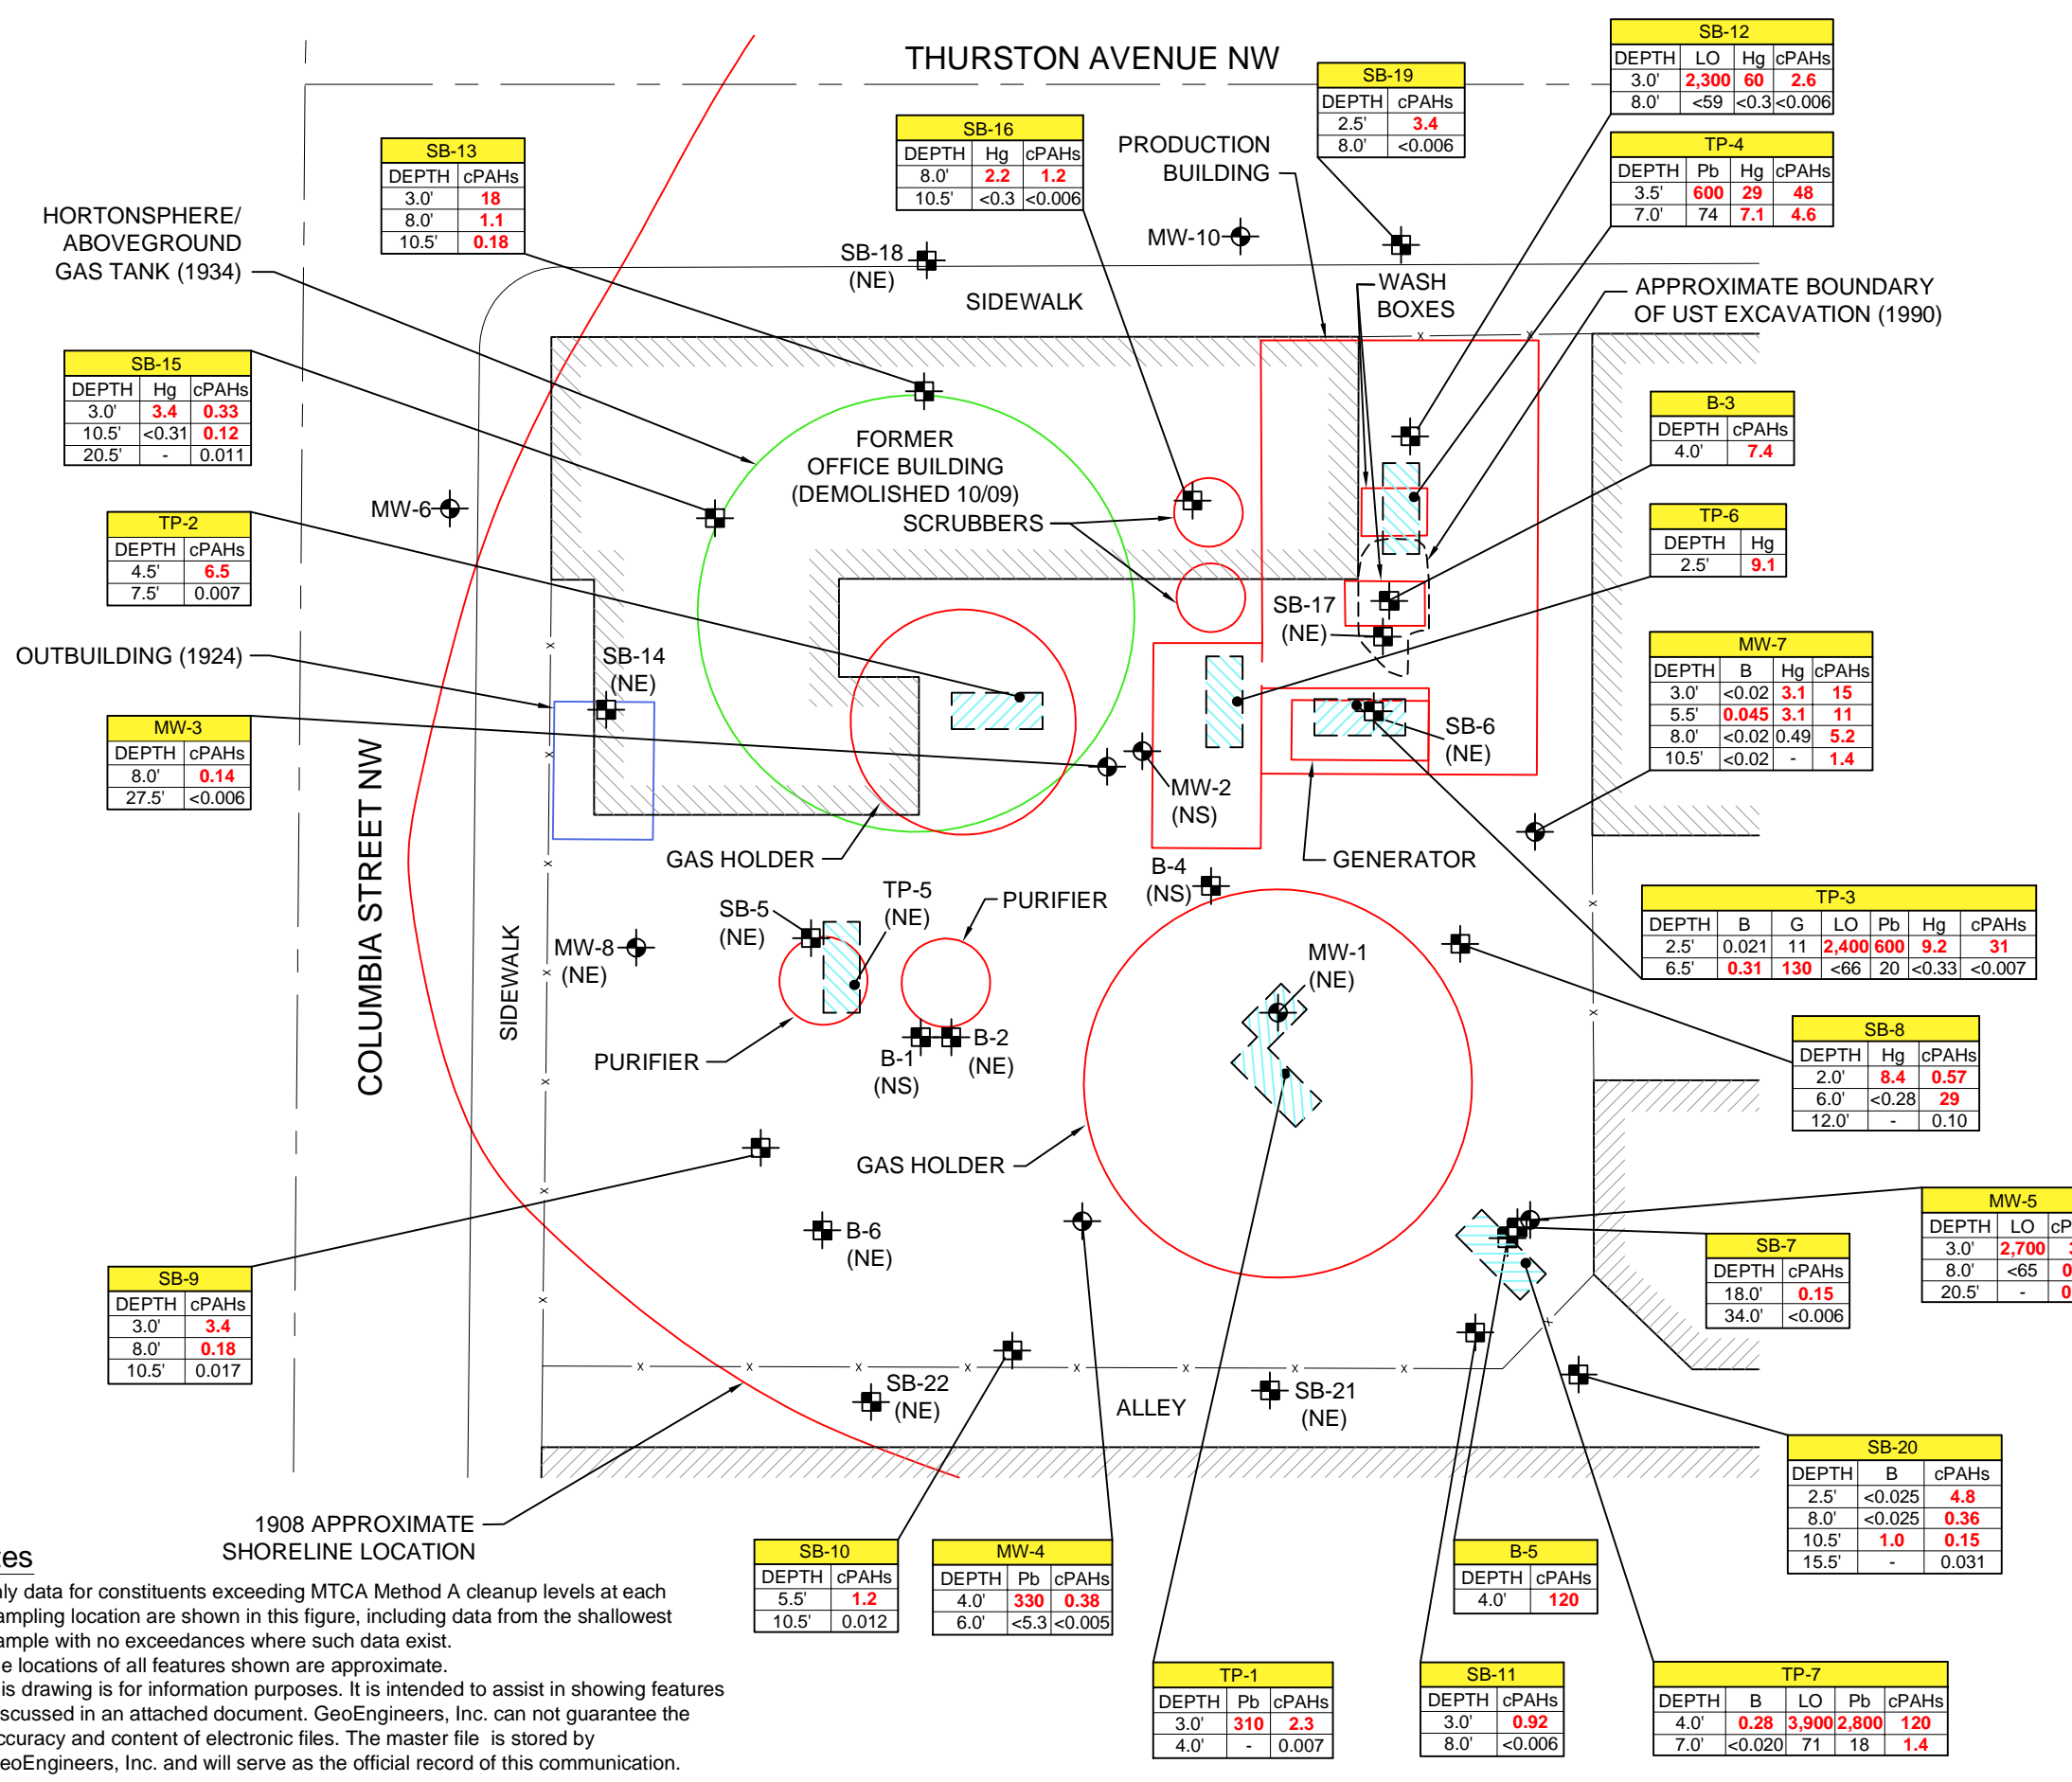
THURSTON AVENUE NW

SB-12
| DEPTH | LO | Hg | cPAHs |
|---|---|---|---|
| 3.0' | 2,300 | 60 | 2.6 |
| 8.0' | <59 | <0.3 | <0.006 |

SB-19
| DEPTH | cPAHs |
|---|---|
| 2.5' | 3.4 |
| 8.0' | <0.006 |

TP-4
| DEPTH | Pb | Hg | cPAHs |
|---|---|---|---|
| 3.5' | 600 | 29 | 48 |
| 7.0' | 74 | 7.1 | 4.6 |

SB-16
| DEPTH | Hg | cPAHs |
|---|---|---|
| 8.0' | 2.2 | 1.2 |
| 10.5' | <0.3 | <0.006 |

SB-13
| DEPTH | cPAHs |
|---|---|
| 3.0' | 18 |
| 8.0' | 1.1 |
| 10.5' | 0.18 |

PRODUCTION BUILDING

HORTONSPHERE/ ABOVEGROUND GAS TANK (1934)

SB-18 (NE)

MW-10

WASH BOXES

SIDEWALK

APPROXIMATE BOUNDARY OF UST EXCAVATION (1990)

SB-15
| DEPTH | Hg | cPAHs |
|---|---|---|
| 3.0' | 3.4 | 0.33 |
| 10.5' | <0.31 | 0.12 |
| 20.5' | - | 0.011 |

B-3
| DEPTH | cPAHs |
|---|---|
| 4.0' | 7.4 |

FORMER OFFICE BUILDING (DEMOLISHED 10/09)

MW-6

SCRUBBERS

TP-6
| DEPTH | Hg |
|---|---|
| 2.5' | 9.1 |

TP-2
| DEPTH | cPAHs |
|---|---|
| 4.5' | 6.5 |
| 7.5' | 0.007 |

SB-17 (NE)

MW-7
| DEPTH | B | Hg | cPAHs |
|---|---|---|---|
| 3.0' | <0.02 | 3.1 | 15 |
| 5.5' | 0.045 | 3.1 | 11 |
| 8.0' | <0.02 | 0.49 | 5.2 |
| 10.5' | <0.02 | - | 1.4 |

OUTBUILDING (1924)

SB-14 (NE)

MW-3
| DEPTH | cPAHs |
|---|---|
| 8.0' | 0.14 |
| 27.5' | <0.006 |

SB-6 (NE)

MW-2 (NS)

COLUMBIA STREET NW

GAS HOLDER

GENERATOR

B-4 (NS)

TP-3
| DEPTH | B | G | LO | Pb | Hg | cPAHs |
|---|---|---|---|---|---|---|
| 2.5' | 0.021 | 11 | 2,400 | 600 | 9.2 | 31 |
| 6.5' | 0.31 | 130 | <66 | 20 | <0.33 | <0.007 |

TP-5 (NE)

PURIFIER

SB-5 (NE)

MW-8 (NE)

SIDEWALK

MW-1 (NE)

SB-8
| DEPTH | Hg | cPAHs |
|---|---|---|
| 2.0' | 8.4 | 0.57 |
| 6.0' | <0.28 | 29 |
| 12.0' | - | 0.10 |

PURIFIER

B-1 (NS)

B-2 (NE)

GAS HOLDER

MW-5
| DEPTH | LO | cP |
|---|---|---|
| 3.0' | 2,700 | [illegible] |
| 8.0' | <65 | 0 |
| 20.5' | - | 0 |

SB-7
| DEPTH | cPAHs |
|---|---|
| 18.0' | 0.15 |
| 34.0' | <0.006 |

B-6 (NE)

SB-9
| DEPTH | cPAHs |
|---|---|
| 3.0' | 3.4 |
| 8.0' | 0.18 |
| 10.5' | 0.017 |

SB-22 (NE)

ALLEY

SB-21 (NE)

SB-20
| DEPTH | B | cPAHs |
|---|---|---|
| 2.5' | <0.025 | 4.8 |
| 8.0' | <0.025 | 0.36 |
| 10.5' | 1.0 | 0.15 |
| 15.5' | - | 0.031 |

1908 APPROXIMATE SHORELINE LOCATION

SB-10
| DEPTH | cPAHs |
|---|---|
| 5.5' | 1.2 |
| 10.5' | 0.012 |

MW-4
| DEPTH | Pb | cPAHs |
|---|---|---|
| 4.0' | 330 | 0.38 |
| 6.0' | <5.3 | <0.005 |

B-5
| DEPTH | cPAHs |
|---|---|
| 4.0' | 120 |

TP-1
| DEPTH | Pb | cPAHs |
|---|---|---|
| 3.0' | 310 | 2.3 |
| 4.0' | - | 0.007 |

SB-11
| DEPTH | cPAHs |
|---|---|
| 3.0' | 0.92 |
| 8.0' | <0.006 |

TP-7
| DEPTH | B | LO | Pb | cPAHs |
|---|---|---|---|---|
| 4.0' | 0.28 | 3,900 | 2,800 | 120 |
| 7.0' | <0.020 | 71 | 18 | 1.4 |

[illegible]tes
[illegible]ly data for constituents exceeding MTCA Method A cleanup levels at each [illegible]ampling location are shown in this figure, including data from the shallowest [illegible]ample with no exceedances where such data exist.
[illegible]e locations of all features shown are approximate.
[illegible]is drawing is for information purposes. It is intended to assist in showing features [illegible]scussed in an attached document. GeoEngineers, Inc. can not guarantee the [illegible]ccuracy and content of electronic files. The master file is stored by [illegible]eoEngineers, Inc. and will serve as the official record of this communication.